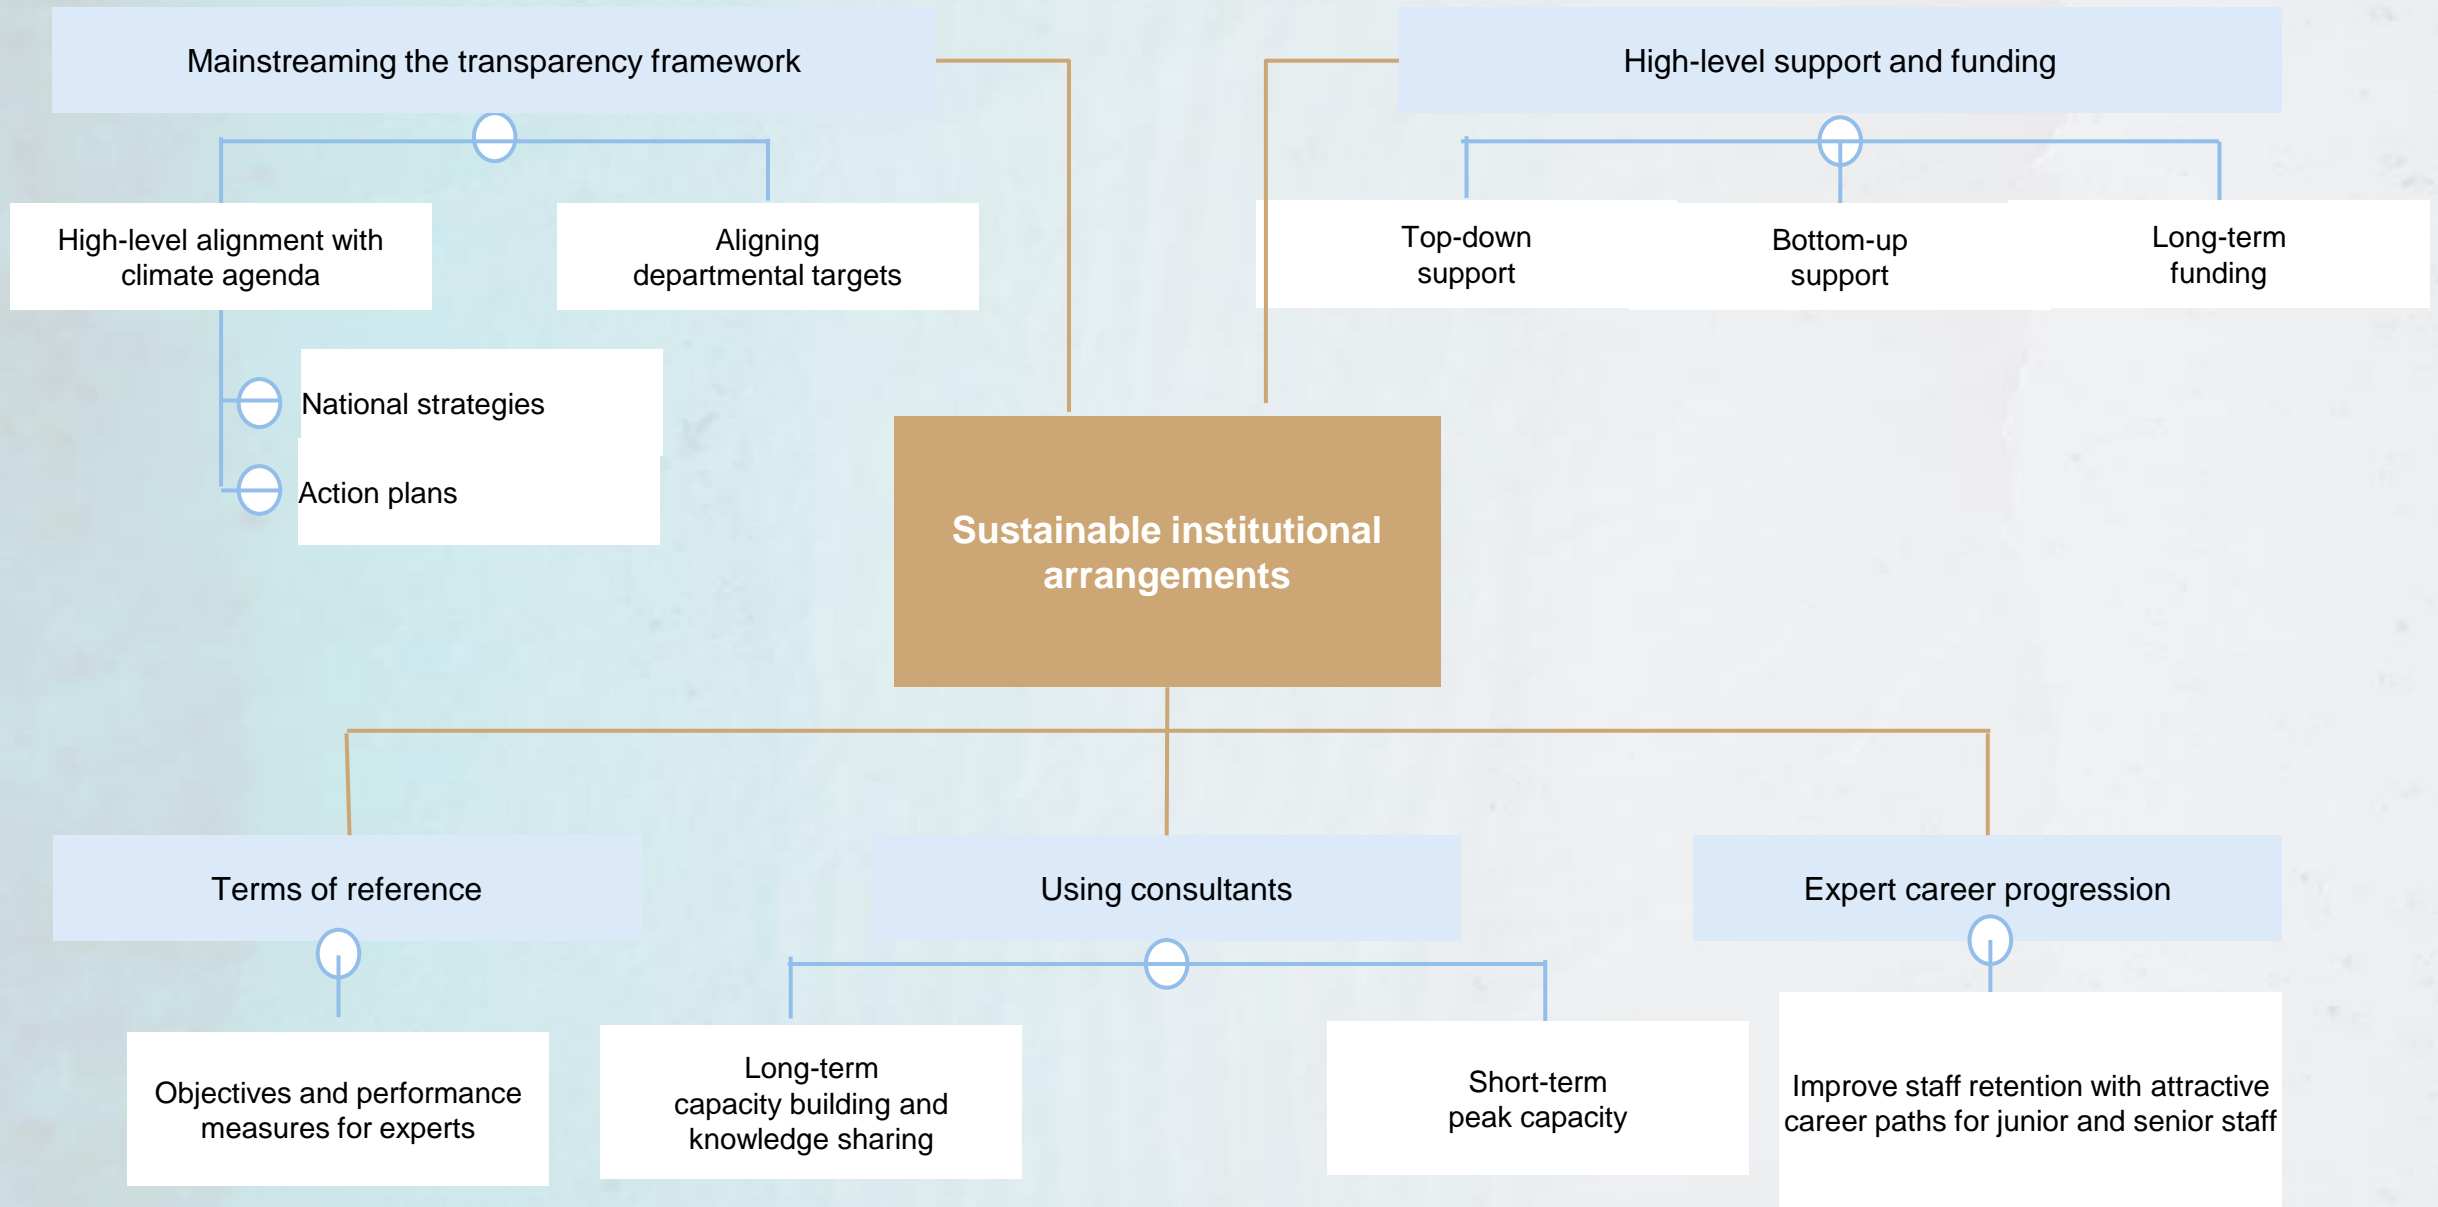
Mainstreaming the transparency framework

High-level alignment with climate agenda

Aligning departmental targets

National strategies

Action plans

High-level support and funding

Top-down support

Bottom-up support

Long-term funding

Sustainable institutional arrangements

Terms of reference

Objectives and performance measures for experts

Using consultants

Long-term capacity building and knowledge sharing

Short-term peak capacity

Expert career progression

Improve staff retention with attractive career paths for junior and senior staff